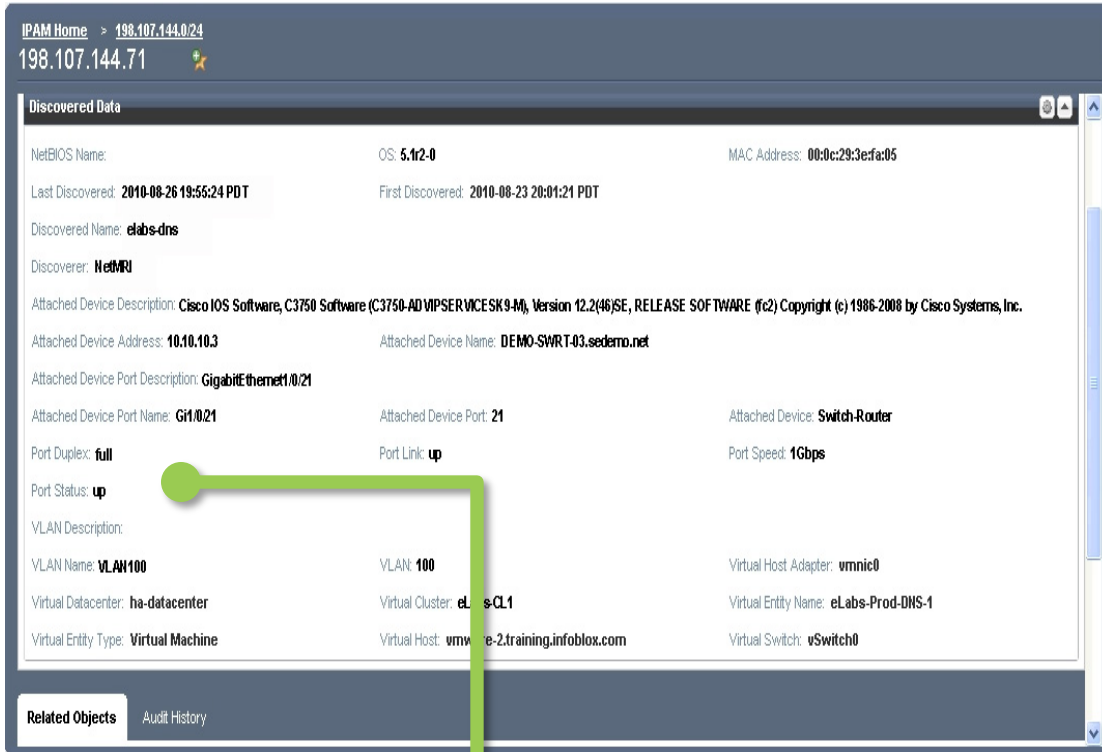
IPAM Home > 198.107.144.0/24
198.107.144.71

Discovered Data

NetBIOS Name:
OS: 5.1r2-0
MAC Address: 00:0c:29:3e:fa:05

Last Discovered: 2010-08-26 19:55:24 PDT
First Discovered: 2010-08-23 20:01:21 PDT

Discovered Name: elabs-dns

Discoverer: NetMRI

Attached Device Description: Cisco IOS Software, C3750 Software (C3750-ADVIPSERVICESK9-M), Version 12.2(46)SE, RELEASE SOFTWARE (fc2) Copyright (c) 1986-2008 by Cisco Systems, Inc.

Attached Device Address: 10.10.10.3
Attached Device Name: DEMO-SWRT-03.sedemo.net

Attached Device Port Description: GigabitEthernet1/0/21

Attached Device Port Name: Gi1/0/21
Attached Device Port: 21
Attached Device: Switch-Router

Port Duplex: full
Port Link: up
Port Speed: 1Gbps

Port Status: up

VLAN Description:

VLAN Name: VLAN100
VLAN: 100
Virtual Host Adapter: vmnic0

Virtual Datacenter: ha-datacenter
Virtual Cluster: eL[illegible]s-CL1
Virtual Entity Name: eLabs-Prod-DNS-1

Virtual Entity Type: Virtual Machine
Virtual Host: vmw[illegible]e-2.training.infoblox.com
Virtual Switch: vSwitch0

Related Objects
Audit History